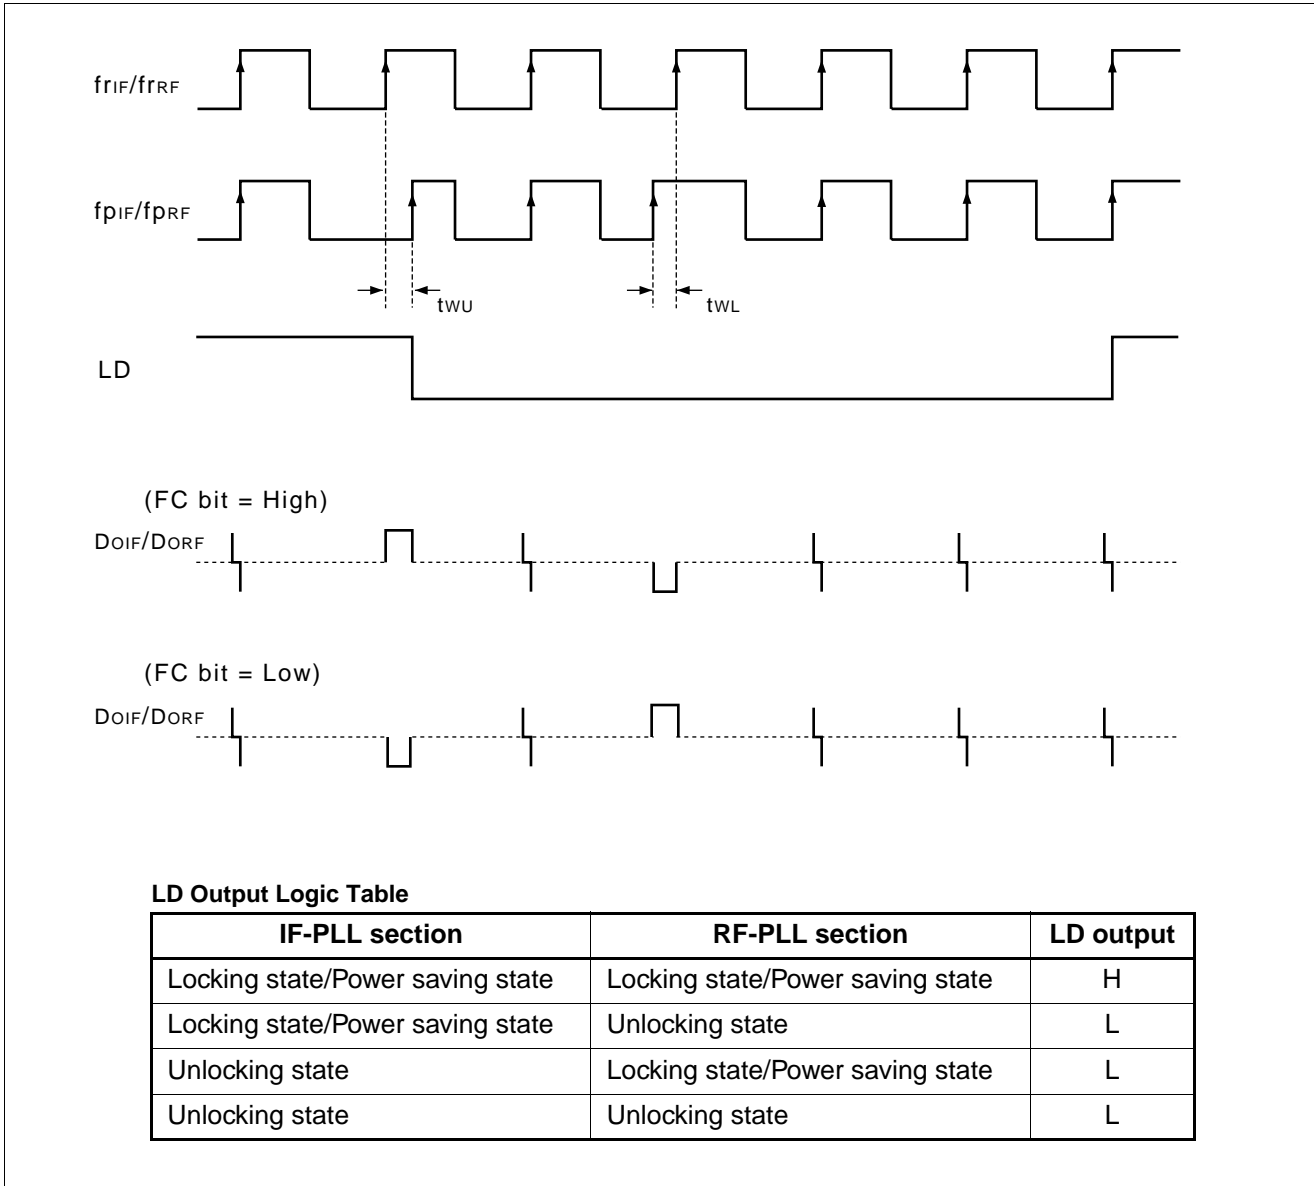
$fr_{IF}/fr_{RF}$

$fp_{IF}/fp_{RF}$

$t_{WU}$

$t_{WL}$

LD

(FC bit = High)

$D_{OIF}/D_{ORF}$

(FC bit = Low)

$D_{OIF}/D_{ORF}$

**LD Output Logic Table**

| IF-PLL section | RF-PLL section | LD output |
|---|---|---|
| Locking state/Power saving state | Locking state/Power saving state | H |
| Locking state/Power saving state | Unlocking state | L |
| Unlocking state | Locking state/Power saving state | L |
| Unlocking state | Unlocking state | L |